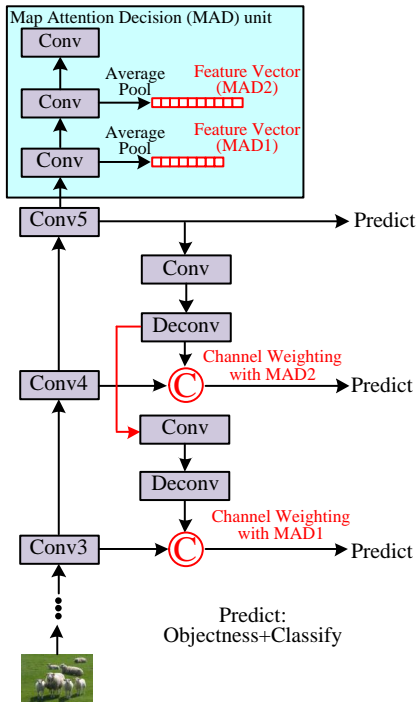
Map Attention Decision (MAD) unit

Conv

Conv

Average Pool

Feature Vector (MAD2)

Conv

Average Pool

Feature Vector (MAD1)

Conv5

Predict

Conv

Deconv

Conv4

C

Channel Weighting with MAD2

Predict

Conv

Deconv

Conv3

C

Channel Weighting with MAD1

Predict

Predict: Objectness+Classify